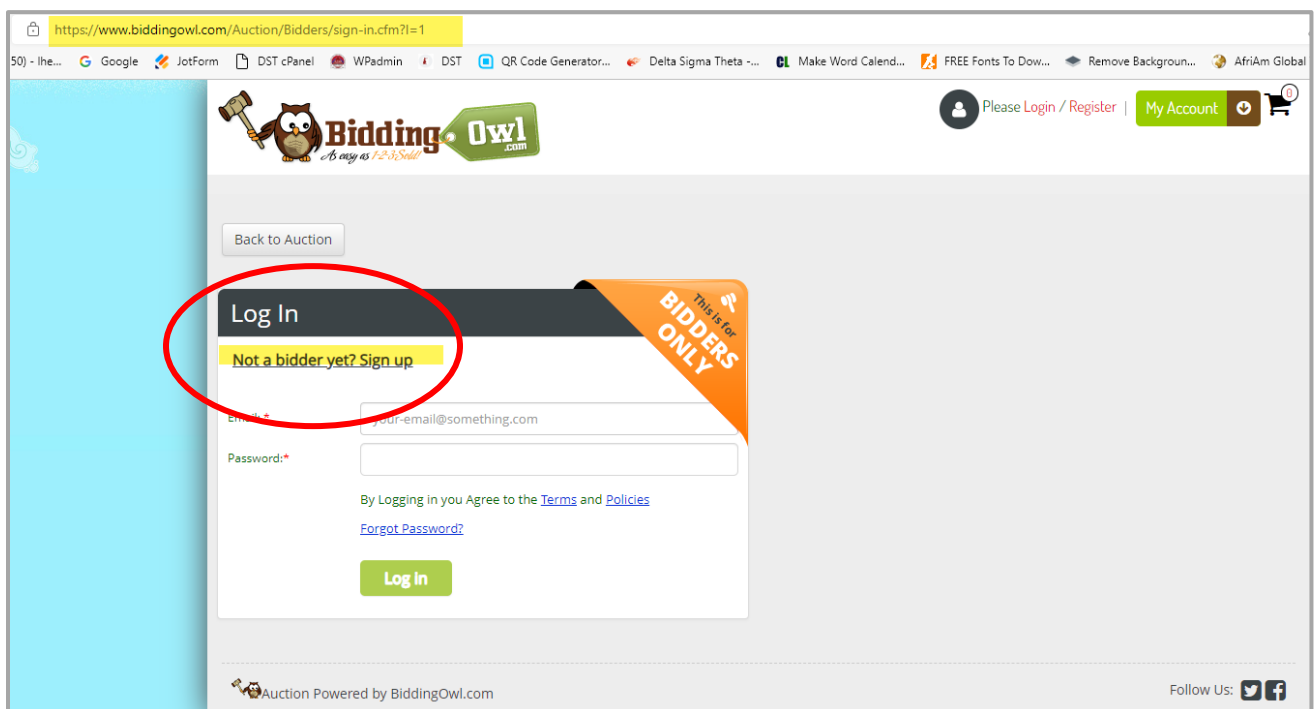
https://www.biddingowl.com/Auction/Bidders/sign-in.cfm?l=1

50) - Ihe... Google JotForm DST cPanel WPadmin DST QR Code Generator... Delta Sigma Theta -... Make Word Calend... FREE Fonts To Dow... Remove Backgroun... AfriAm Global

Bidding Owl .com
As easy as 1-2-3 Sold!

Please Login / Register | My Account 0

Back to Auction

Log In

This is for BIDDERS ONLY

Not a bidder yet? Sign up

Email:* your-email@something.com

Password:*

By Logging in you Agree to the Terms and Policies

Forgot Password?

Log In

Auction Powered by BiddingOwl.com

Follow Us: